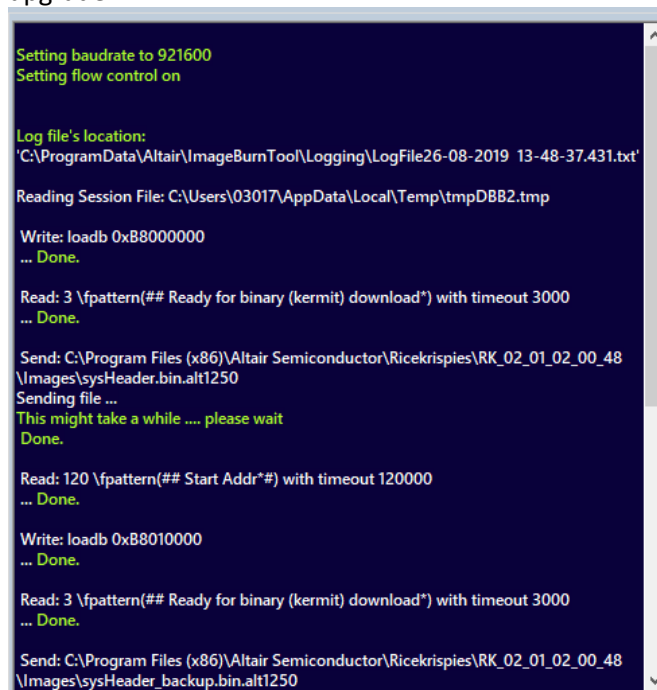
Setting baudrate to 921600
Setting flow control on

Log file's location:
'C:\ProgramData\Altair\ImageBurnTool\Logging\LogFile26-08-2019 13-48-37.431.txt'

Reading Session File: C:\Users\03017\AppData\Local\Temp\tmpDBB2.tmp

Write: loadb 0xB8000000
... Done.

Read: 3 \fpattern(## Ready for binary (kermit) download*) with timeout 3000
... Done.

Send: C:\Program Files (x86)\Altair Semiconductor\Ricekrispies\RK_02_01_02_00_48\Images\sysHeader.bin.alt1250
Sending file ...
This might take a while .... please wait
Done.

Read: 120 \fpattern(## Start Addr*#) with timeout 120000
... Done.

Write: loadb 0xB8010000
... Done.

Read: 3 \fpattern(## Ready for binary (kermit) download*) with timeout 3000
... Done.

Send: C:\Program Files (x86)\Altair Semiconductor\Ricekrispies\RK_02_01_02_00_48\Images\sysHeader_backup.bin.alt1250